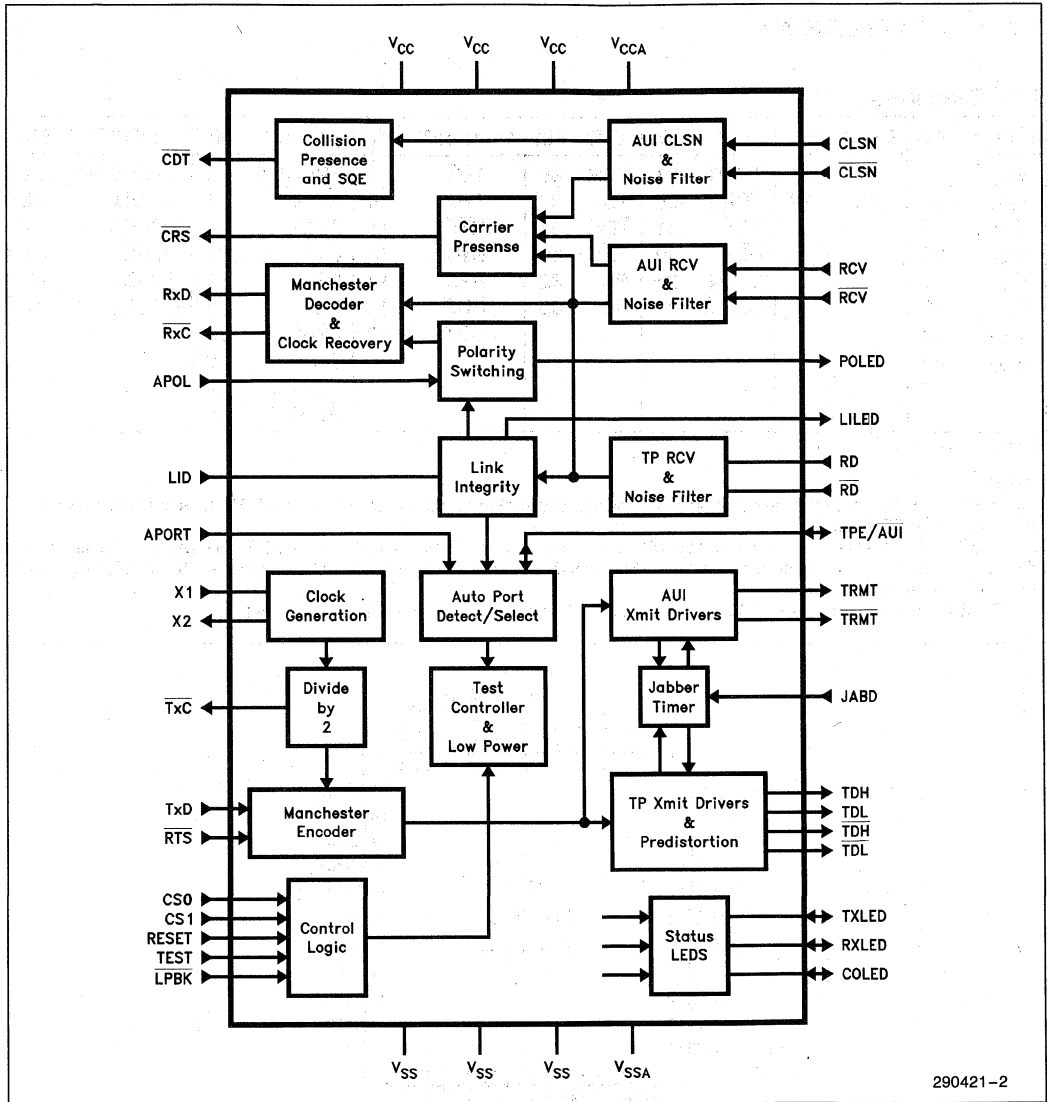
$V_{CC}$ $V_{CC}$ $V_{CC}$ $V_{CCA}$

$\overline{CDT}$

Collision Presence and SQE

AUI CLSN & Noise Filter

CLSN
$\overline{CLSN}$

$\overline{CRS}$

Carrier Presense

AUI RCV & Noise Filter

RCV
$\overline{RCV}$

RxD
$\overline{RxC}$

Manchester Decoder & Clock Recovery

Polarity Switching

POLED

APOL

LILED

LID

Link Integrity

TP RCV & Noise Filter

RD
$\overline{RD}$

APORT

TPE/$\overline{AUI}$

X1
X2

Clock Generation

Auto Port Detect/Select

AUI Xmit Drivers

TRMT
$\overline{TRMT}$

$\overline{TxC}$

Divide by 2

Test Controller & Low Power

Jabber Timer

JABD

TxD
$\overline{RTS}$

Manchester Encoder

TP Xmit Drivers & Predistortion

TDH
TDL
$\overline{TDH}$
$\overline{TDL}$

CS0
CS1
RESET
TEST
$\overline{LPBK}$

Control Logic

Status LEDS

TXLED
RXLED
COLED

$V_{SS}$ $V_{SS}$ $V_{SS}$ $V_{SSA}$

290421–2